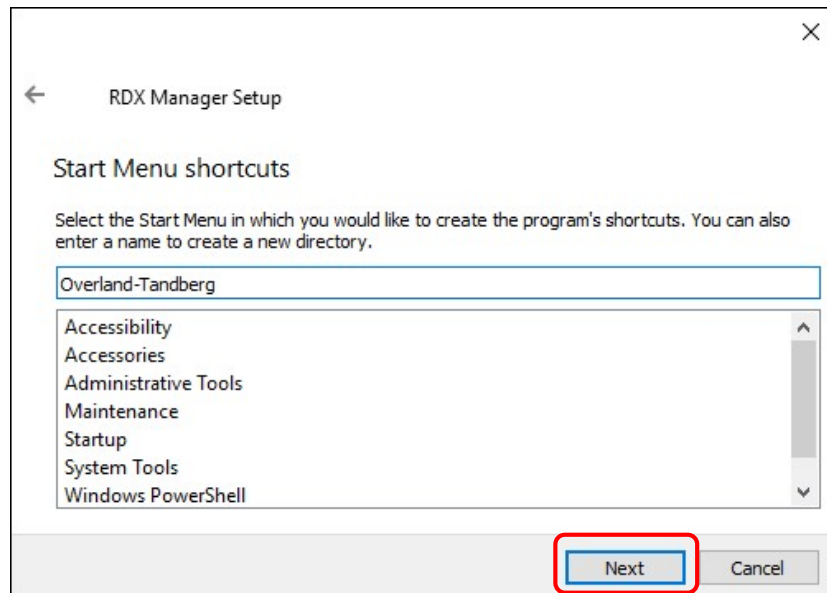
RDX Manager Setup

Start Menu shortcuts

Select the Start Menu in which you would like to create the program's shortcuts. You can also enter a name to create a new directory.

Overland-Tandberg

Accessibility
Accessories
Administrative Tools
Maintenance
Startup
System Tools
Windows PowerShell

Next
Cancel